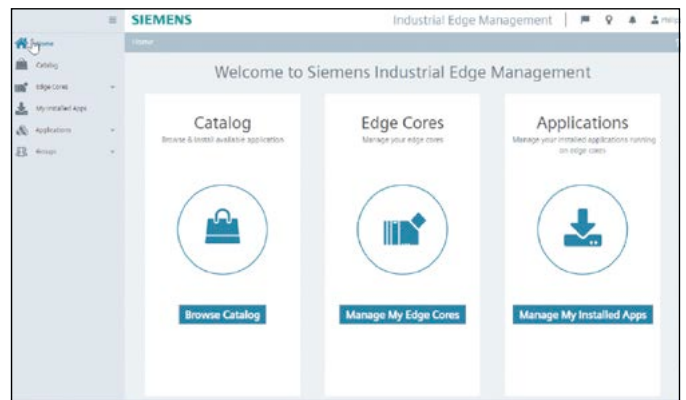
SIEMENS

Industrial Edge Management

Help

Home

Catalog

Edge Cores

My Installed Apps

Applications

Groups

Home

Welcome to Siemens Industrial Edge Management

Catalog

Browse & install available application

Browse Catalog

Edge Cores

Manage your edge cores

Manage My Edge Cores

Applications

Manage your installed applications running on edge cores

Manage My Installed Apps